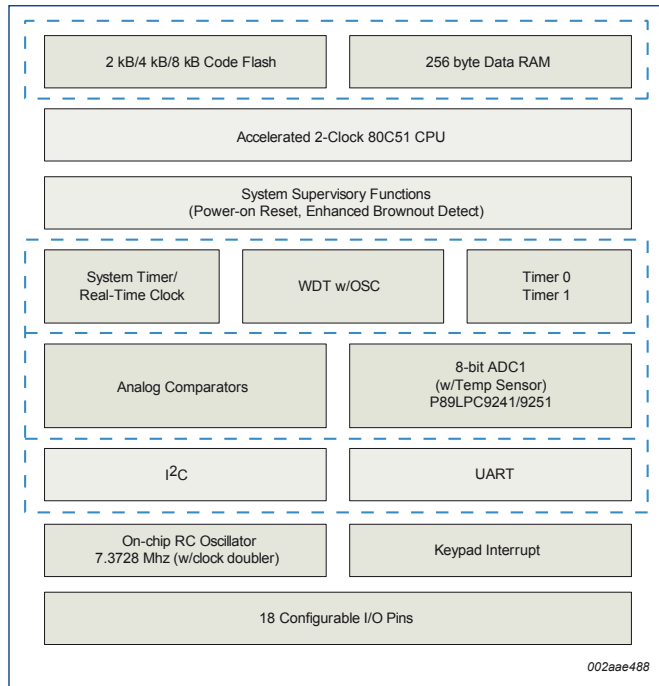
2 kB/4 kB/8 kB Code Flash

256 byte Data RAM

Accelerated 2-Clock 80C51 CPU

System Supervisory Functions
(Power-on Reset, Enhanced Brownout Detect)

System Timer/
Real-Time Clock

WDT w/OSC

Timer 0
Timer 1

Analog Comparators

8-bit ADC1
(w/Temp Sensor)
P89LPC9241/9251

$I^2C$

UART

On-chip RC Oscillator
7.3728 Mhz (w/clock doubler)

Keypad Interrupt

18 Configurable I/O Pins

002aae488